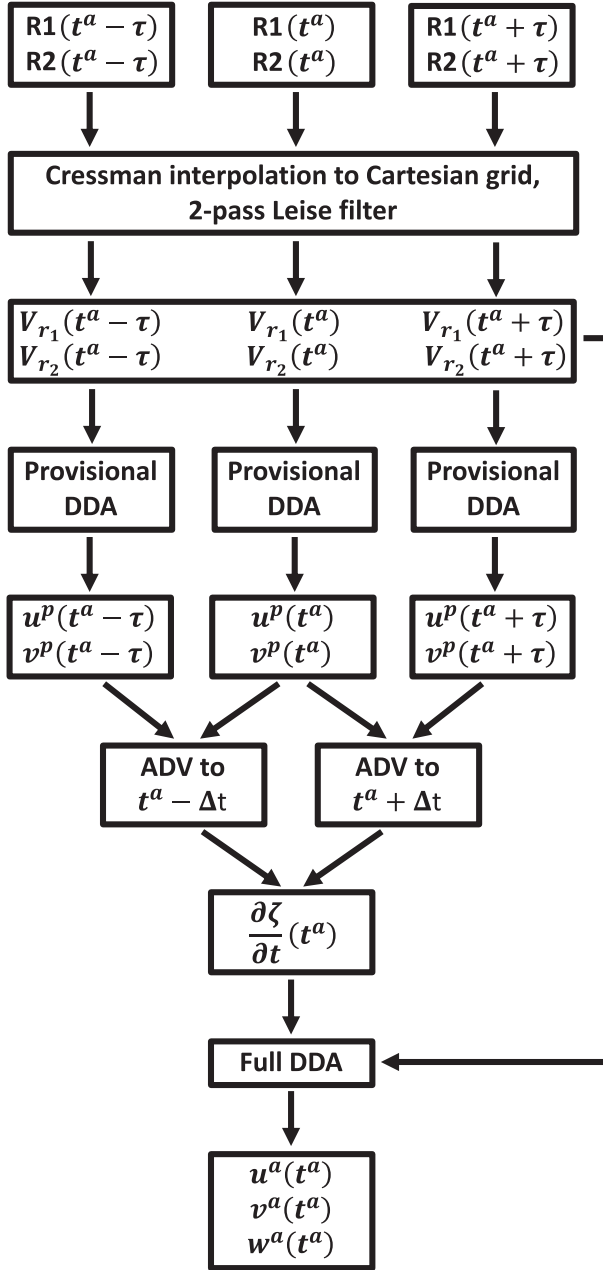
R1$(t^a - \tau)$
R2$(t^a - \tau)$

R1$(t^a)$
R2$(t^a)$

R1$(t^a + \tau)$
R2$(t^a + \tau)$

Cressman interpolation to Cartesian grid, 2-pass Leise filter

$V_{r_1}(t^a - \tau)$
$V_{r_2}(t^a - \tau)$

$V_{r_1}(t^a)$
$V_{r_2}(t^a)$

$V_{r_1}(t^a + \tau)$
$V_{r_2}(t^a + \tau)$

Provisional DDA

Provisional DDA

Provisional DDA

$u^p(t^a - \tau)$
$v^p(t^a - \tau)$

$u^p(t^a)$
$v^p(t^a)$

$u^p(t^a + \tau)$
$v^p(t^a + \tau)$

ADV to $t^a - \Delta$t

ADV to $t^a + \Delta$t

$\frac{\partial \zeta}{\partial t}(t^a)$

Full DDA

$u^a(t^a)$
$v^a(t^a)$
$w^a(t^a)$